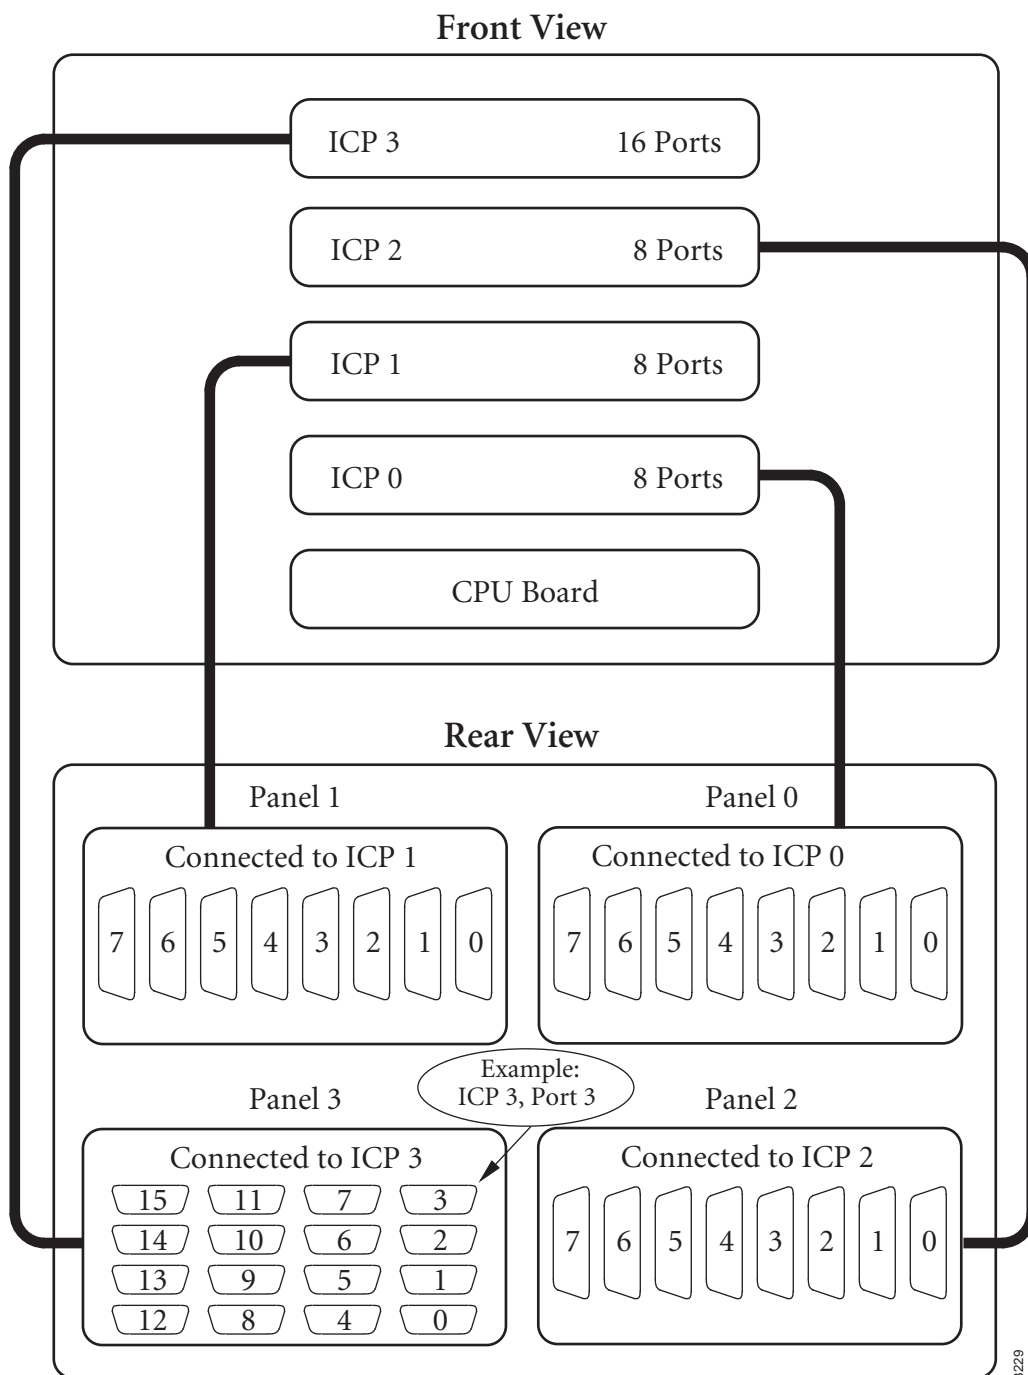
Front View

ICP 3 16 Ports

ICP 2 8 Ports

ICP 1 8 Ports

ICP 0 8 Ports

CPU Board

Rear View

Panel 1

Panel 0

Connected to ICP 1

7 6 5 4 3 2 1 0

Connected to ICP 0

7 6 5 4 3 2 1 0

Example: ICP 3, Port 3

Panel 3

Panel 2

Connected to ICP 3

15 11 7 3
14 10 6 2
13 9 5 1
12 8 4 0

Connected to ICP 2

7 6 5 4 3 2 1 0

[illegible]229